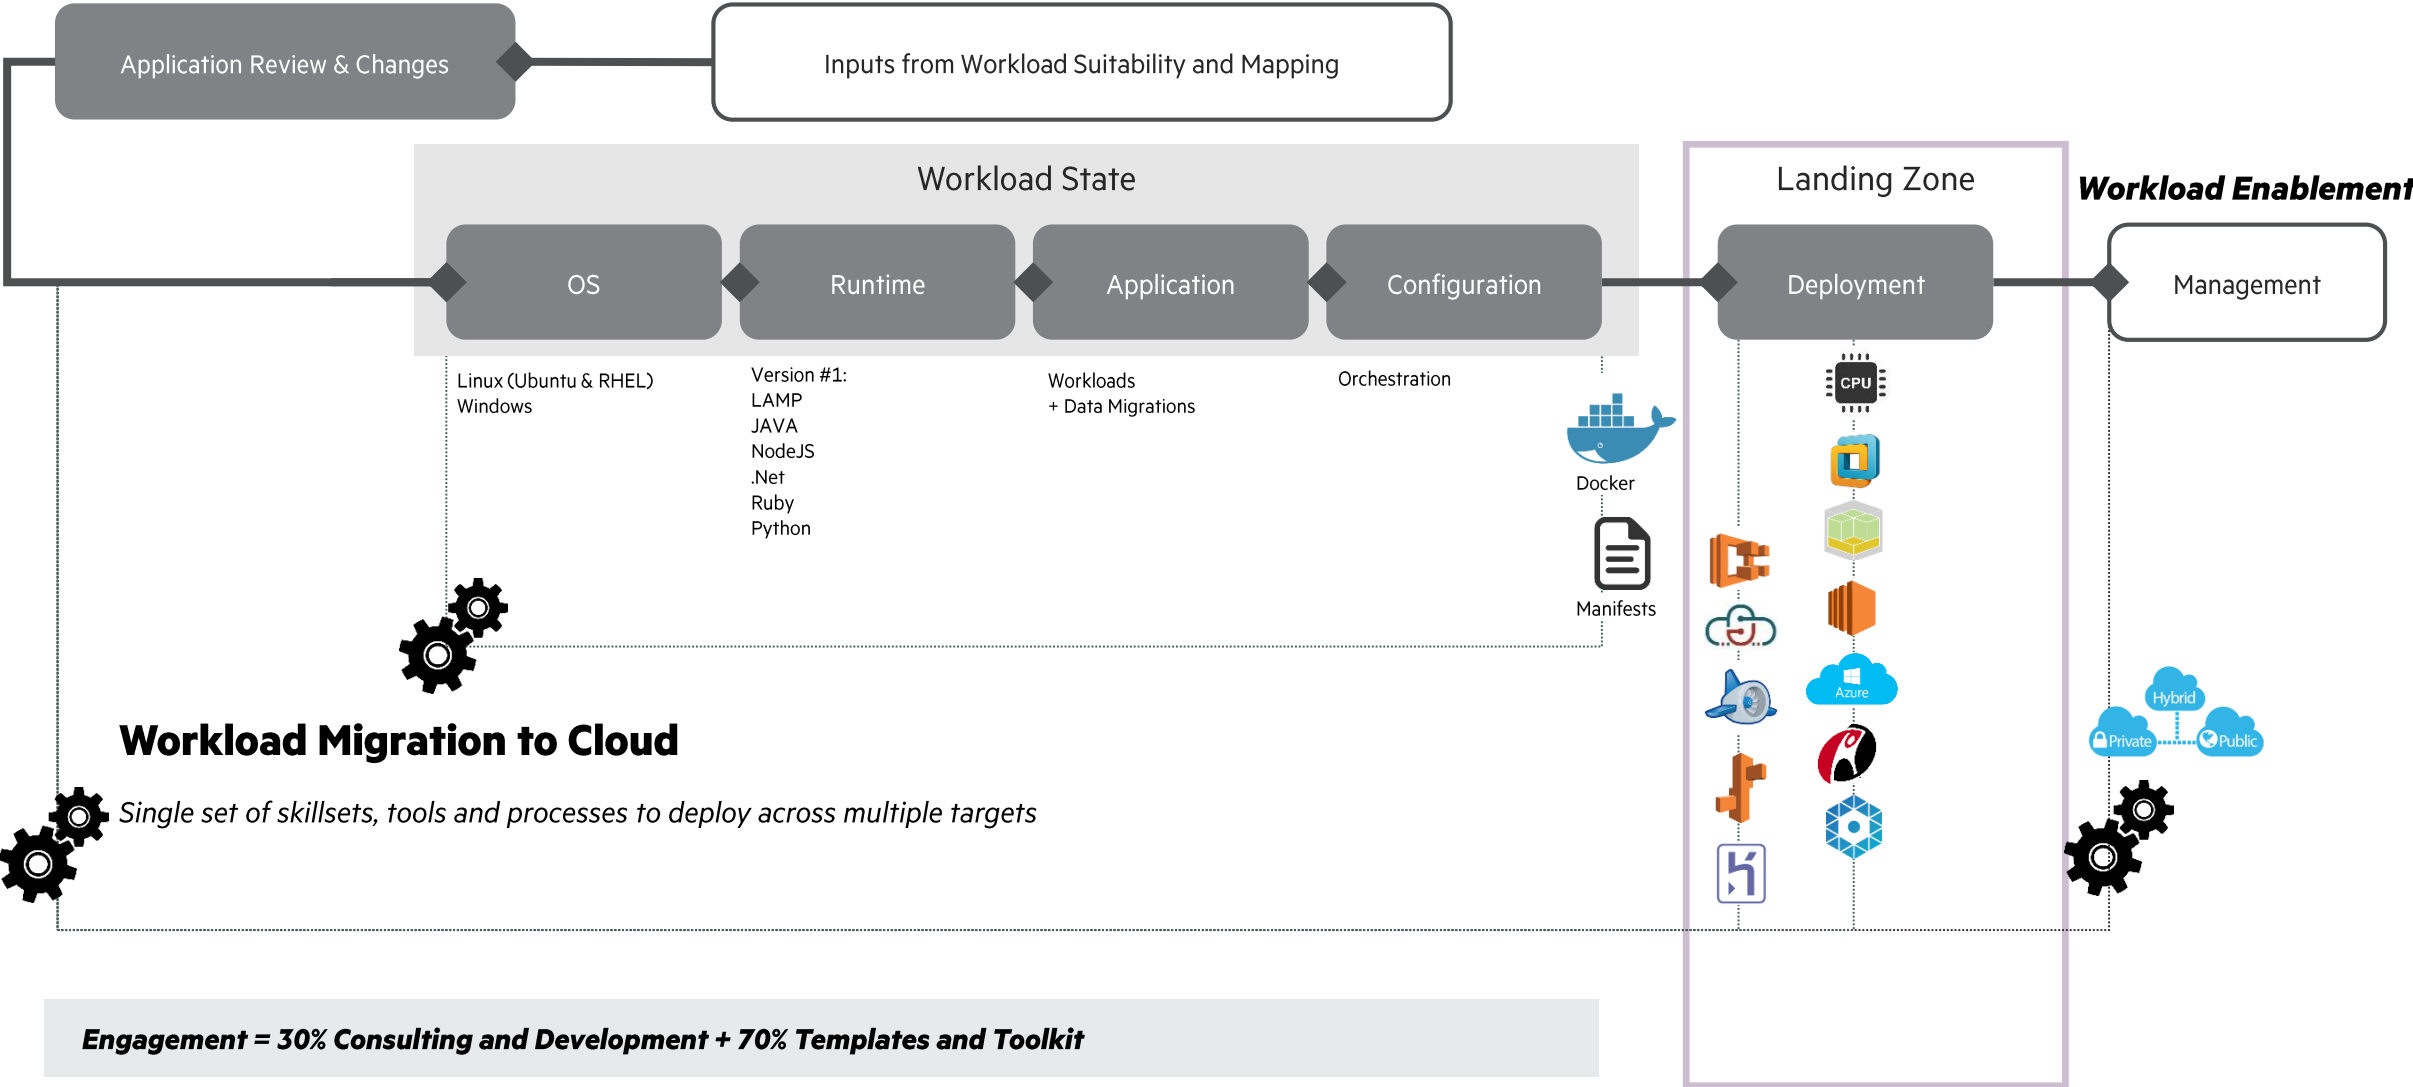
Application Review & Changes

Inputs from Workload Suitability and Mapping

Workload State

OS

Runtime

Application

Configuration

Landing Zone

Deployment

Workload Enablement

Management

Linux (Ubuntu & RHEL)
Windows

Version #1:
LAMP
JAVA
NodeJS
.Net
Ruby
Python

Workloads
+ Data Migrations

Orchestration

Docker

Manifests

CPU

Azure

Hybrid

Private

Public

Workload Migration to Cloud

Single set of skillsets, tools and processes to deploy across multiple targets

Engagement = 30% Consulting and Development + 70% Templates and Toolkit